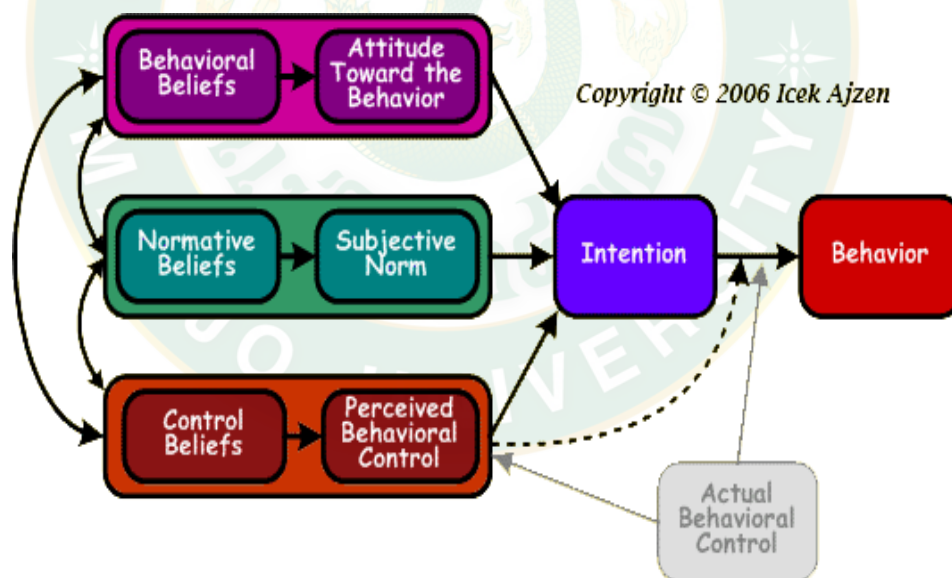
Behavioral Beliefs

Attitude Toward the Behavior

Copyright © 2006 Icek Ajzen

Normative Beliefs

Subjective Norm

Intention

Behavior

Control Beliefs

Perceived Behavioral Control

Actual Behavioral Control